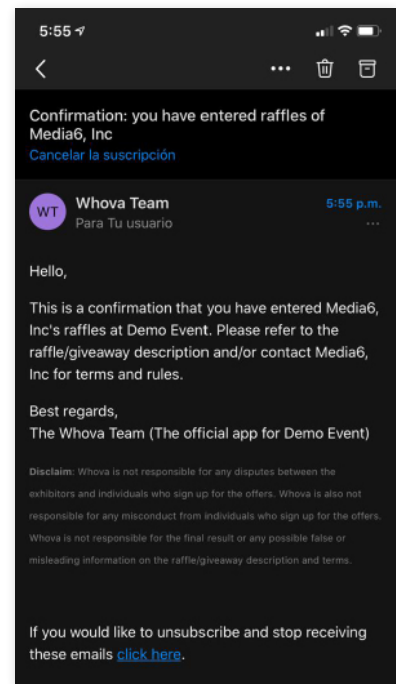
5:55

Confirmation: you have entered raffles of Media6, Inc
Cancelar la suscripción

WT
Whova Team
Para Tu usuario
5:55 p.m.

Hello,

This is a confirmation that you have entered Media6, Inc's raffles at Demo Event. Please refer to the raffle/giveaway description and/or contact Media6, Inc for terms and rules.

Best regards,
The Whova Team (The official app for Demo Event)

Disclaim: Whova is not responsible for any disputes between the exhibitors and individuals who sign up for the offers. Whova is also not responsible for any misconduct from individuals who sign up for the offers. Whova is not responsible for the final result or any possible false or misleading information on the raffle/giveaway description and terms.

If you would like to unsubscribe and stop receiving these emails click here.